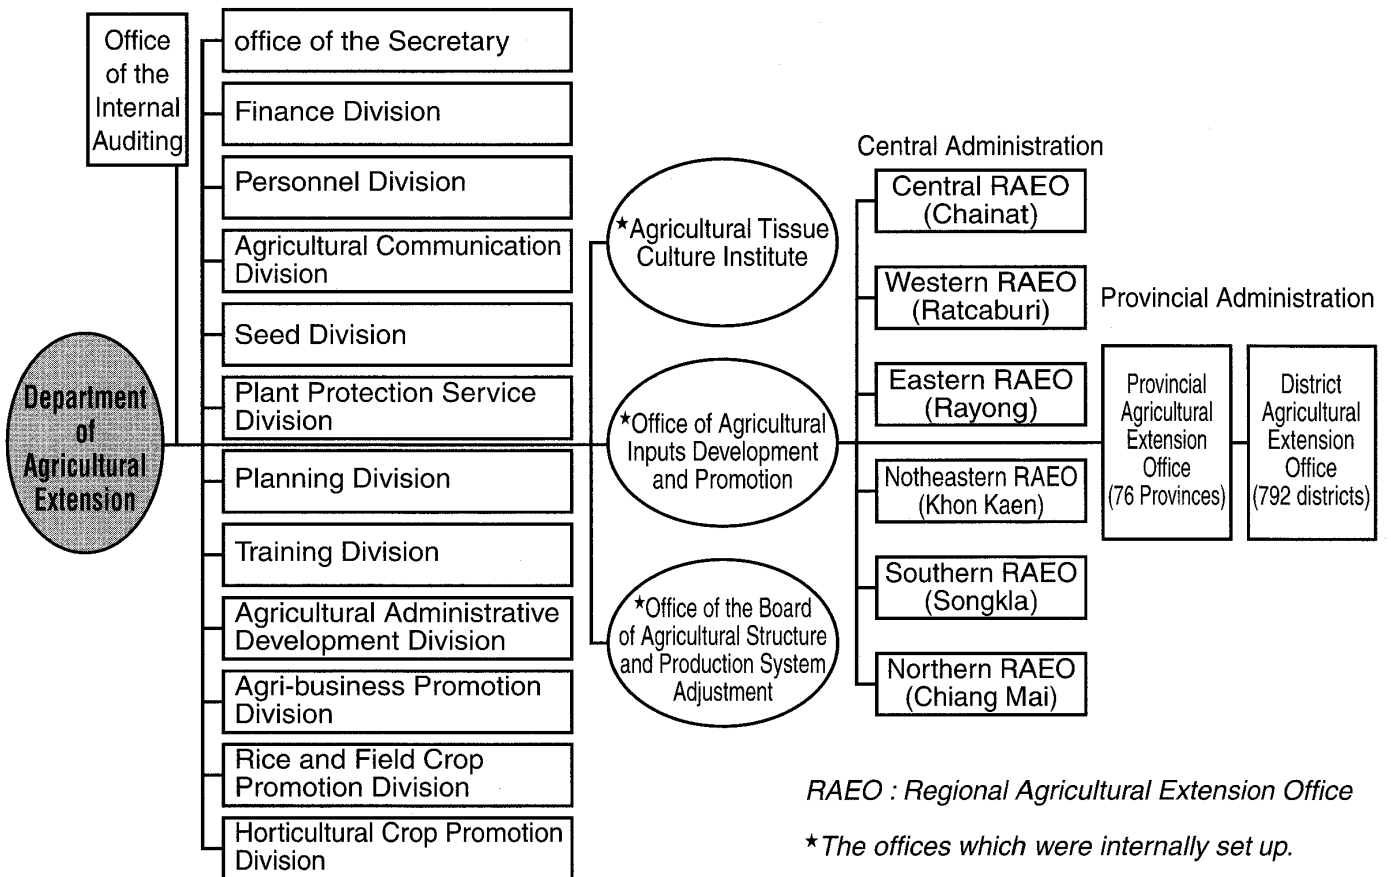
Office of the Internal Auditing

office of the Secretary

Finance Division

Personnel Division

Agricultural Communication Division

Seed Division

Plant Protection Service Division

Planning Division

Training Division

Agricultural Administrative Development Division

Agri-business Promotion Division

Rice and Field Crop Promotion Division

Horticultural Crop Promotion Division

Department of Agricultural Extension

*Agricultural Tissue Culture Institute

*Office of Agricultural Inputs Development and Promotion

*Office of the Board of Agricultural Structure and Production System Adjustment

Central Administration

Central RAEO (Chainat)

Western RAEO (Ratcaburi)

Eastern RAEO (Rayong)

Notheastern RAEO (Khon Kaen)

Southern RAEO (Songkla)

Northern RAEO (Chiang Mai)

Provincial Administration

Provincial Agricultural Extension Office (76 Provinces)

District Agricultural Extension Office (792 districts)

RAEO : Regional Agricultural Extension Office

*The offices which were internally set up.